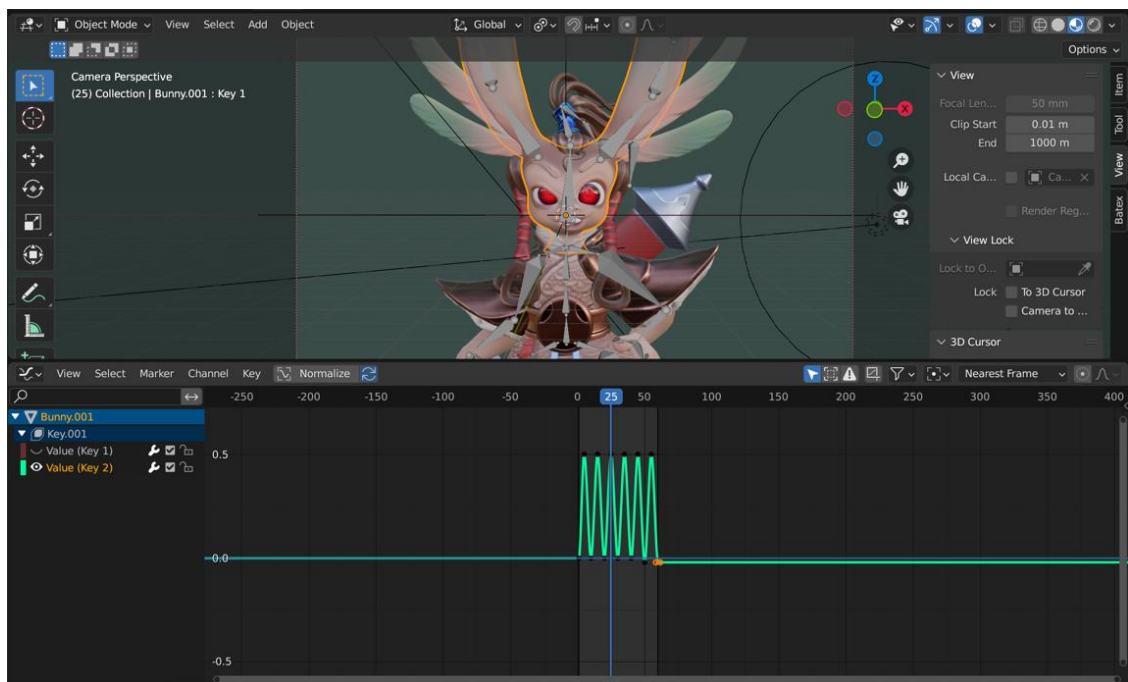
Object Mode View Select Add Object
Global
Options

Camera Perspective
(25) Collection | Bunny.001 : Key 1

View
Focal Len... 50 mm
Clip Start 0.01 m
End 1000 m
Local Ca... Ca...
Render Reg...
View Lock
Lock to O...
Lock To 3D Cursor
Camera to ...
3D Cursor

Item
Tool
View
Batex

View Select Marker Channel Key Normalize
Nearest Frame

-250 -200 -150 -100 -50 0 25 50 100 150 200 250 300 350 400

Bunny.001
Key.001
Value (Key 1)
Value (Key 2)

0.5
0.0
-0.5